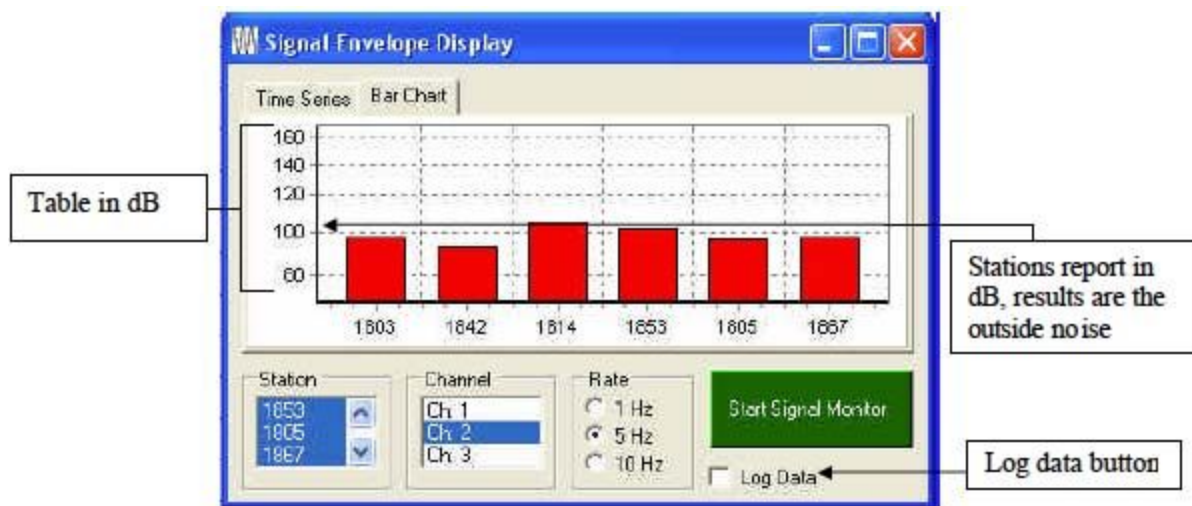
Signal Envelope Display

Time Series Bar Chart

160
140
120
100
60

1803 1842 1814 1853 1805 1867

Table in dB

Stations report in dB, results are the outside noise

Station
1853
1805
1867

Channel
Ch 1
Ch 2
Ch 3

Rate
1 Hz
5 Hz
10 Hz

Start Signal Monitor

Log Data

Log data button